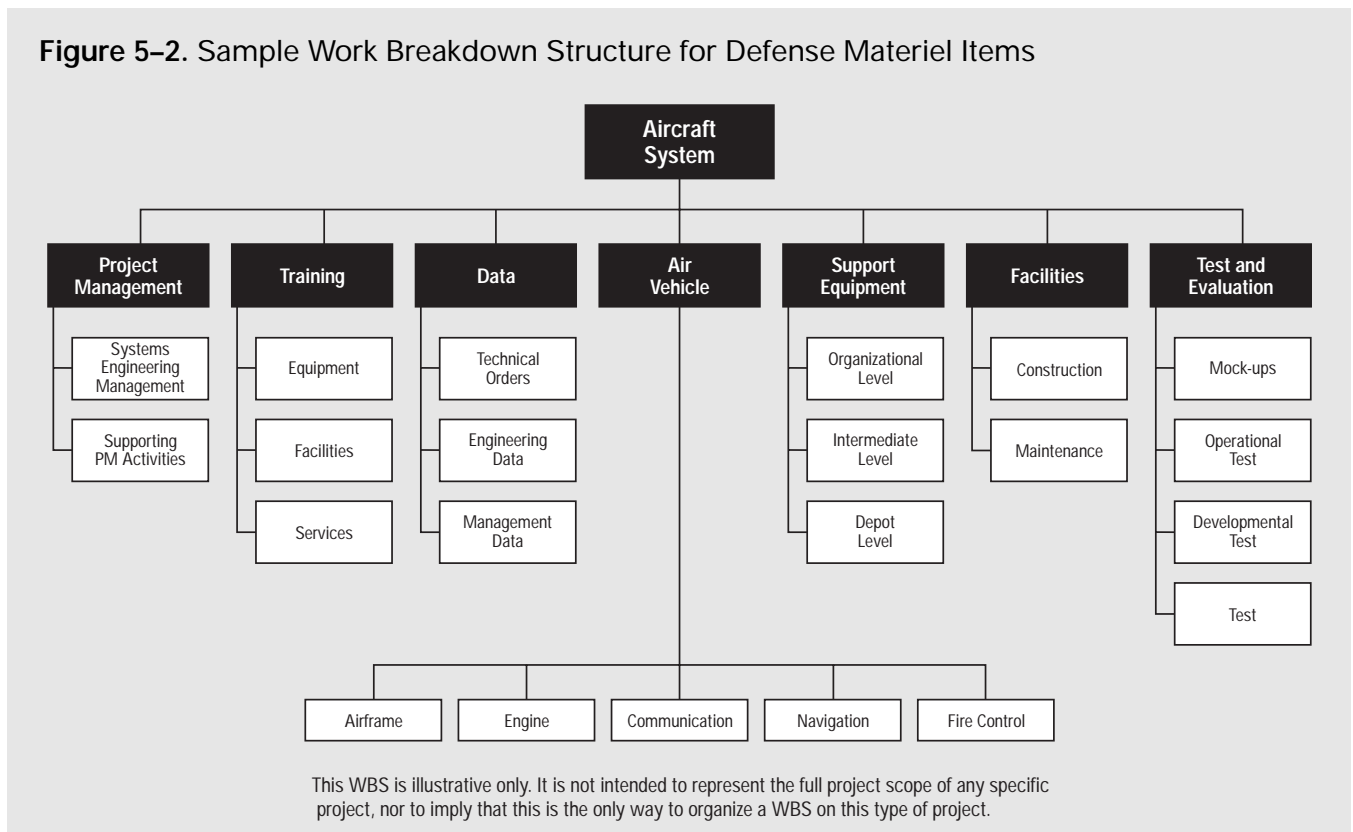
**Figure 5–2.** Sample Work Breakdown Structure for Defense Materiel Items

Aircraft System

Project Management

Systems Engineering Management

Supporting PM Activities

Training

Equipment

Facilities

Services

Data

Technical Orders

Engineering Data

Management Data

Air Vehicle

Support Equipment

Organizational Level

Intermediate Level

Depot Level

Facilities

Construction

Maintenance

Test and Evaluation

Mock-ups

Operational Test

Developmental Test

Test

Airframe

Engine

Communication

Navigation

Fire Control

This WBS is illustrative only. It is not intended to represent the full project scope of any specific project, nor to imply that this is the only way to organize a WBS on this type of project.